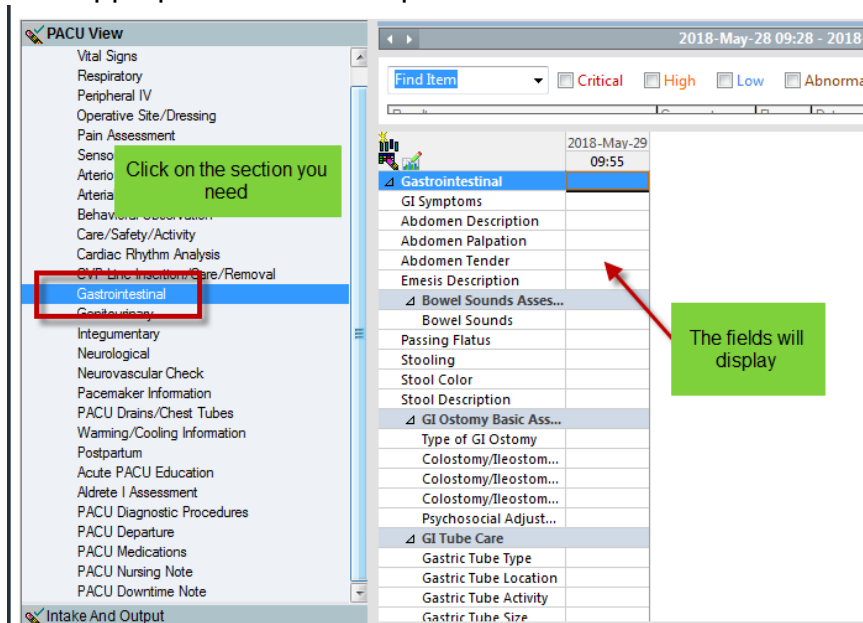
PACU View
Vital Signs
Respiratory
Peripheral IV
Operative Site/Dressing
Pain Assessment
Senso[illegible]
Arteri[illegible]
Arteria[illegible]
Behavi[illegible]
Care/Safety/Activity
Cardiac Rhythm Analysis
CVP Line Insertion/Care/Removal
Gastrointestinal
Genitourinary
Integumentary
Neurological
Neurovascular Check
Pacemaker Information
PACU Drains/Chest Tubes
Warming/Cooling Information
Postpartum
Acute PACU Education
Aldrete I Assessment
PACU Diagnostic Procedures
PACU Departure
PACU Medications
PACU Nursing Note
PACU Downtime Note
Intake And Output

Click on the section you need

2018-May-28 09:28 - 2018
Find Item
Critical
High
Low
Abnorma

2018-May-29
09:55

Gastrointestinal
GI Symptoms
Abdomen Description
Abdomen Palpation
Abdomen Tender
Emesis Description
Bowel Sounds Asses...
Bowel Sounds
Passing Flatus
Stooling
Stool Color
Stool Description
GI Ostomy Basic Ass...
Type of GI Ostomy
Colostomy/Ileostom...
Colostomy/Ileostom...
Colostomy/Ileostom...
Psychosocial Adjust...
GI Tube Care
Gastric Tube Type
Gastric Tube Location
Gastric Tube Activity
Gastric Tube Size

The fields will display